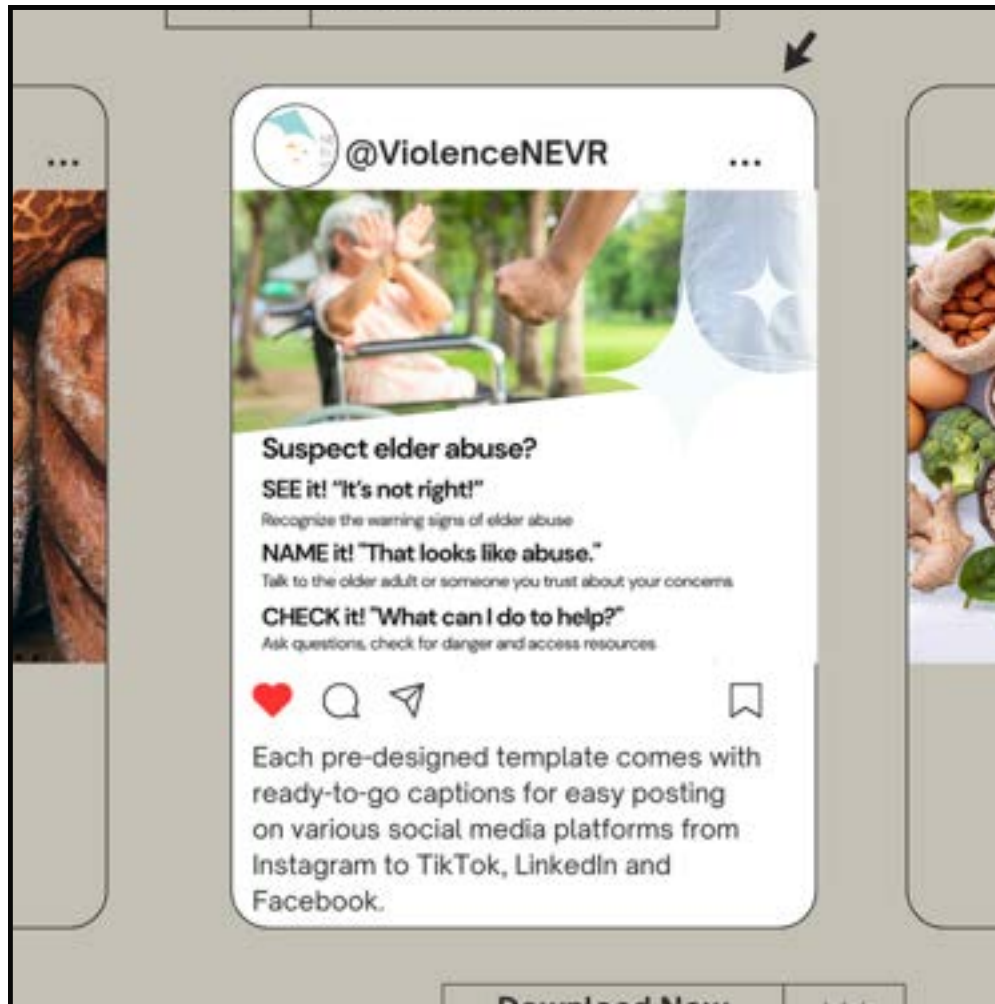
...

@ViolenceNEVR ...

Suspect elder abuse?

SEE it! "It's not right!"

Recognize the warning signs of elder abuse

NAME it! "That looks like abuse."

Talk to the older adult or someone you trust about your concerns

CHECK it! "What can I do to help?"

Ask questions, check for danger and access resources

Each pre-designed template comes with ready-to-go captions for easy posting on various social media platforms from Instagram to TikTok, LinkedIn and Facebook.

Download Now